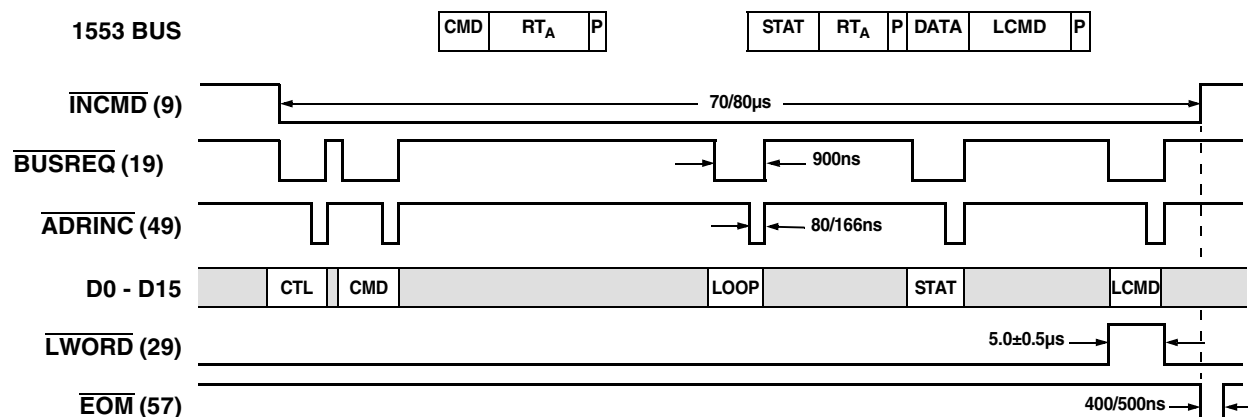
1553 BUS

CMD | $RT_A$ | P

STAT | $RT_A$ | P | DATA | LCMD | P

$\overline{\text{INCMD}}$ (9)

70/80µs

$\overline{\text{BUSREQ}}$ (19)

900ns

$\overline{\text{ADRINC}}$ (49)

80/166ns

D0 - D15

CTL

CMD

LOOP

STAT

LCMD

$\overline{\text{LWORD}}$ (29)

5.0±0.5µs

$\overline{\text{EOM}}$ (57)

400/500ns